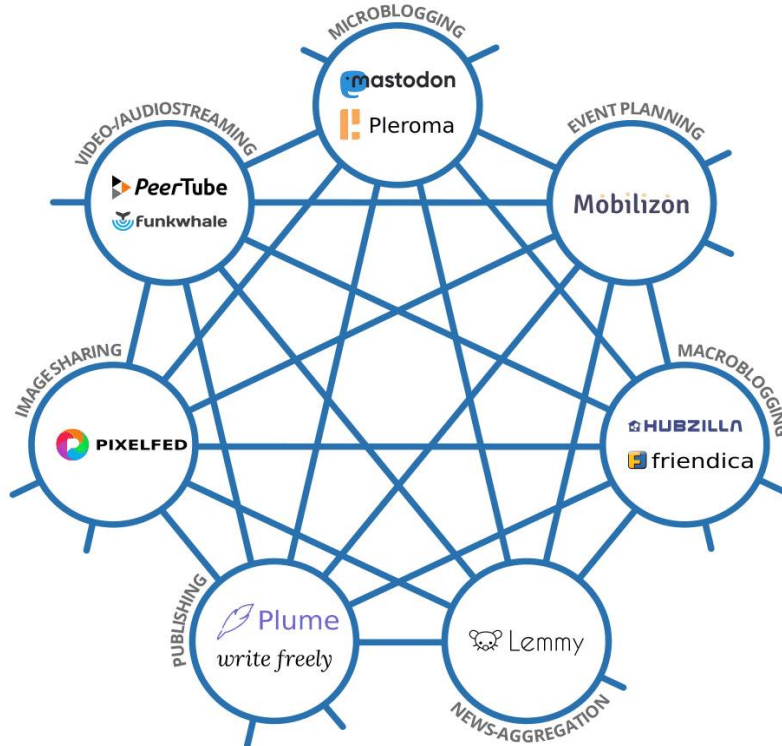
MICROBLOGGING

mastodon

Pleroma

EVENT PLANNING

Mobilizon

VIDEO-/AUDIOSTREAMING

PeerTube

funkwhale

IMAGESHARING

PIXELFED

MACROBLOGGING

HUBZILLA

friendica

PUBLISHING

Plume

write freely

Lemmy

NEWS-AGGREGATION